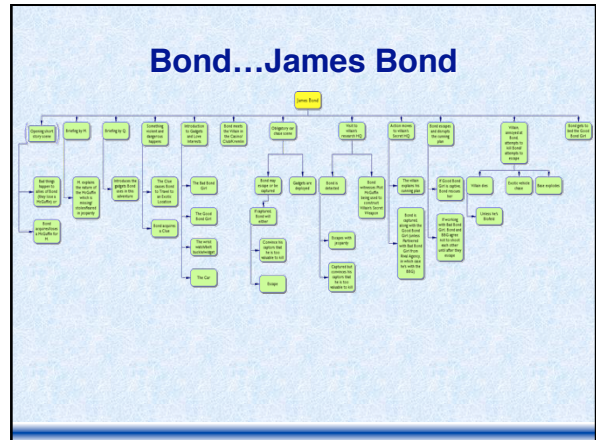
Bond…James Bond

James Bond

Opening stunt story scene

Briefing by M

Briefing by Q

Something monstrous dangerous happens

Introduction to Gadgets and Love Interests

Bond meets the Villain in the Casino/Crash movie

Obligatory car chase scene

Visit to villain's research HQ

Action moves to villain's Secret HQ

Bond escapes and disrupts the coming plan

Villain ensnared Bond attempts to kill Bond attempts to escape

Bond gets to bed the Good Bond Girl

Bad things happen to allies of Bond (they lose a McGuffin or it)

Bond acquires/loses a McGuffin for M

M. explains the nature of the McGuffin which is missing/ stolen/faked in property

Introduces the gadget Bond uses in the adventure

The Chat leaves Bond free to Travel to an Exotic Location

Bond acquires a Chat

The Bad Bond Girl

The Good Bond Girl

The wild watchbelt (Bond henchman)

The Car

Bond may escape or be captured

Gadgets are deployed

If captured Bond will either

Convince his captors that he is too valuable to kill

Escape

Bond is detected

Bond witnesses that McGuffin being used to construct Villain's Secret Weapon

Escapes with property

Captured but convinces his captors that he is too valuable to kill

The villain explains his coming plan

Bond is captured along with the Good Bond Girl (unless the Bad Bond Girl has their Agency in which case she's with the BBG)

If Good Bond Girl is captive Bond rescues her

Preventing with Bad Bond Girl, Bond and BBG agree not to shoot each other until after they escape

Villain dies

Exotic vehicle chase

Base explodes

Unless he's Blofeld